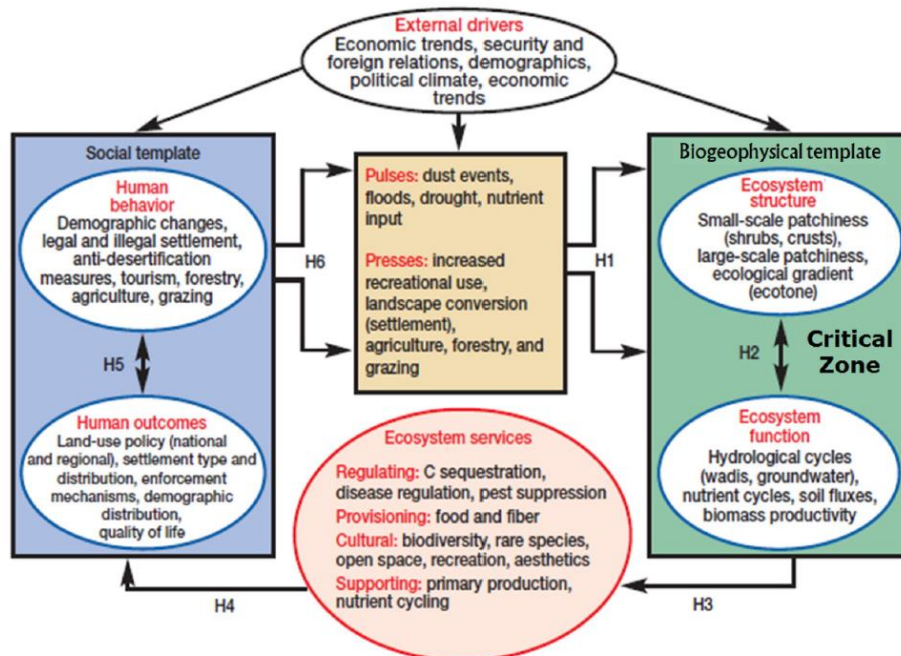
External drivers
Economic trends, security and foreign relations, demographics, political climate, economic trends

Social template

Human behavior
Demographic changes, legal and illegal settlement, anti-desertification measures, tourism, forestry, agriculture, grazing

H5

Human outcomes
Land-use policy (national and regional), settlement type and distribution, enforcement mechanisms, demographic distribution, quality of life

H6

Pulses: dust events, floods, drought, nutrient input

Presses: increased recreational use, landscape conversion (settlement), agriculture, forestry, and grazing

H1

Biogeophysical template

Ecosystem structure
Small-scale patchiness (shrubs, crusts), large-scale patchiness, ecological gradient (ecotone)

H2

Critical Zone

Ecosystem function
Hydrological cycles (wadis, groundwater), nutrient cycles, soil fluxes, biomass productivity

Ecosystem services
Regulating: C sequestration, disease regulation, pest suppression
Provisioning: food and fiber
Cultural: biodiversity, rare species, open space, recreation, aesthetics
Supporting: primary production, nutrient cycling

H4

H3